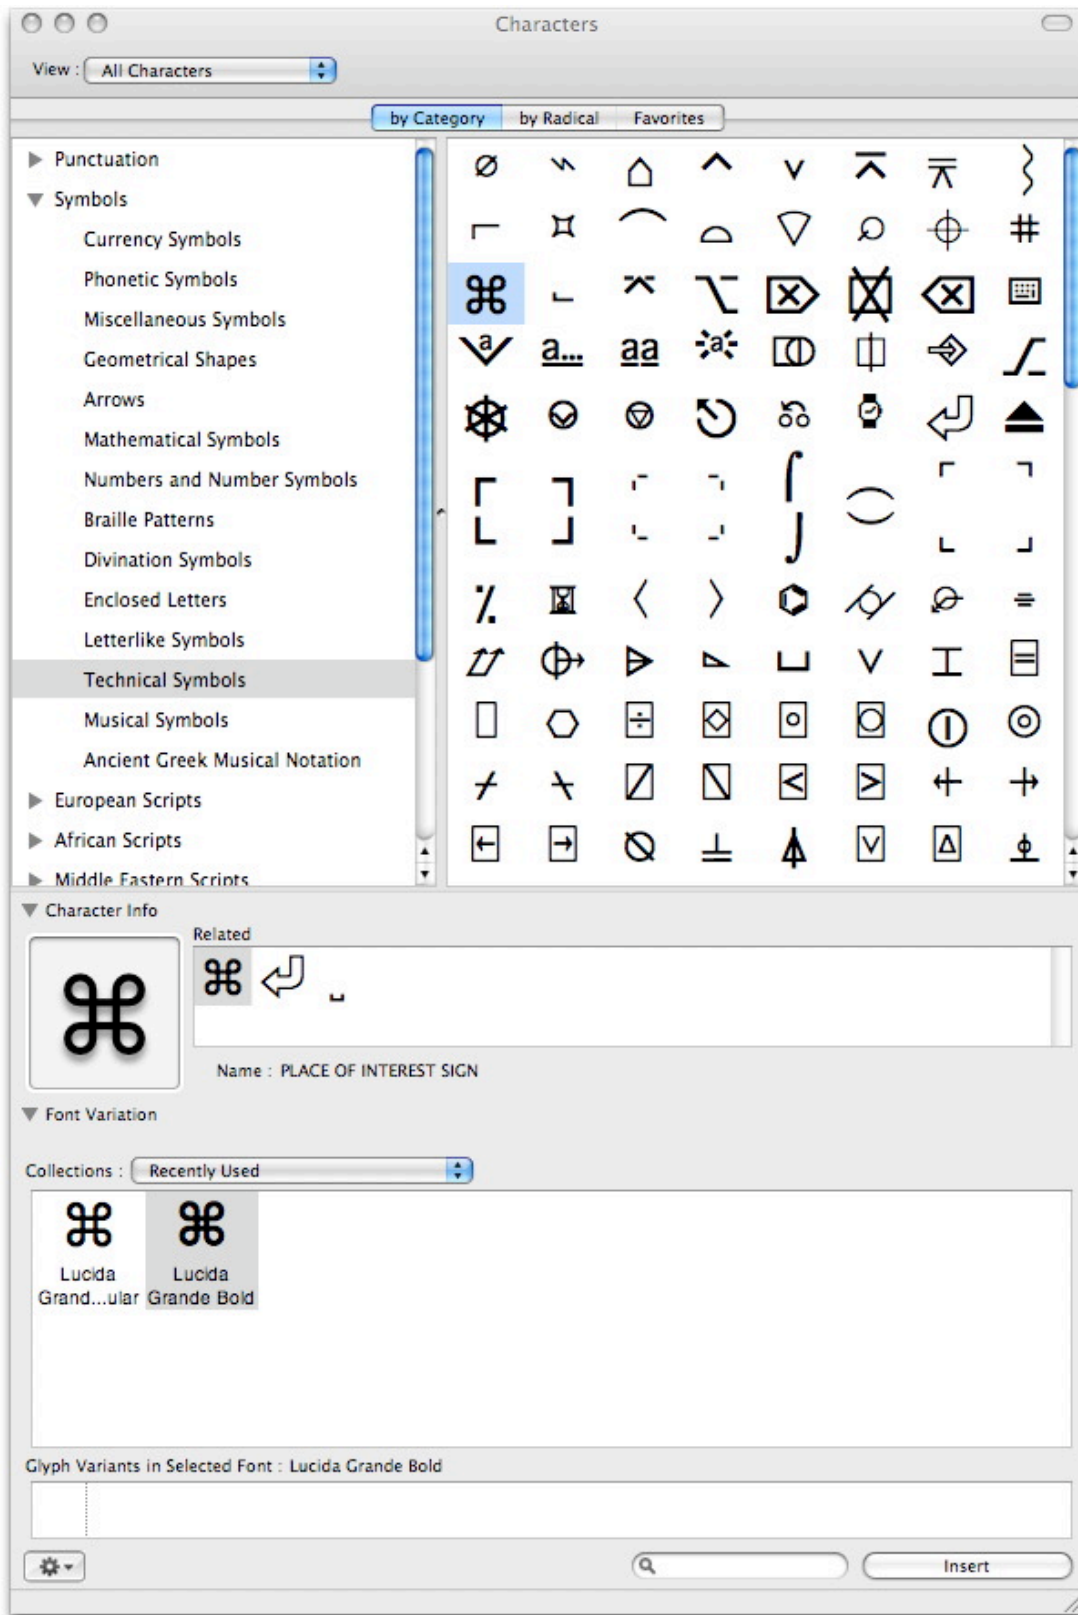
Characters

View : All Characters

by Category | by Radical | Favorites

Punctuation
Symbols
Currency Symbols
Phonetic Symbols
Miscellaneous Symbols
Geometrical Shapes
Arrows
Mathematical Symbols
Numbers and Number Symbols
Braille Patterns
Divination Symbols
Enclosed Letters
Letterlike Symbols
Technical Symbols
Musical Symbols
Ancient Greek Musical Notation
European Scripts
African Scripts
Middle Eastern Scripts

⌀ ⌁ ⌂ ⌃ ⌄ ⌅ ⌆ ⌇
⌌ ⌑ ⌒ ⌓ ⌔ ⌕ ⌖ ⌗
⌘ ⌙ ⌤ ⌥ ⌦ ⌧ ⌫ ⌨
⎀ ⎁ ⎂ ⎃ ⎄ ⎅ ⎆ ⎇
⎈ ⎉ ⎊ ⎋ ⎌ ⏱ ⏎ ⏏
⎡ ⎤ ⎾ ⎿ ⌠ ⌡ ⁐ ⌜ ⌝ ⌞ ⌟
⌫ ⌛ 〈 〉 ⌬ ⌭ ⌮ ⌯
⌰ ⌱ ⌲ ⌳ ⌴ ⌵ ⌶ ⌸
⌷ ⌬ ⍂ ⍃ ⌻ ⌼ ⌽ ⌾
⌿ ⍀ ⍁ ⍂ ⍃ ⍄ ⍅ ⍆
⍇ ⍈ ⍉ ⍊ ⍋ ⍌ ⍍ ⍎

Character Info
⌘
Related
⌘ ⏎ ␣
Name : PLACE OF INTEREST SIGN

Font Variation
Collections : Recently Used
⌘ Lucida Grand...ular
⌘ Lucida Grande Bold

Glyph Variants in Selected Font : Lucida Grande Bold

Insert